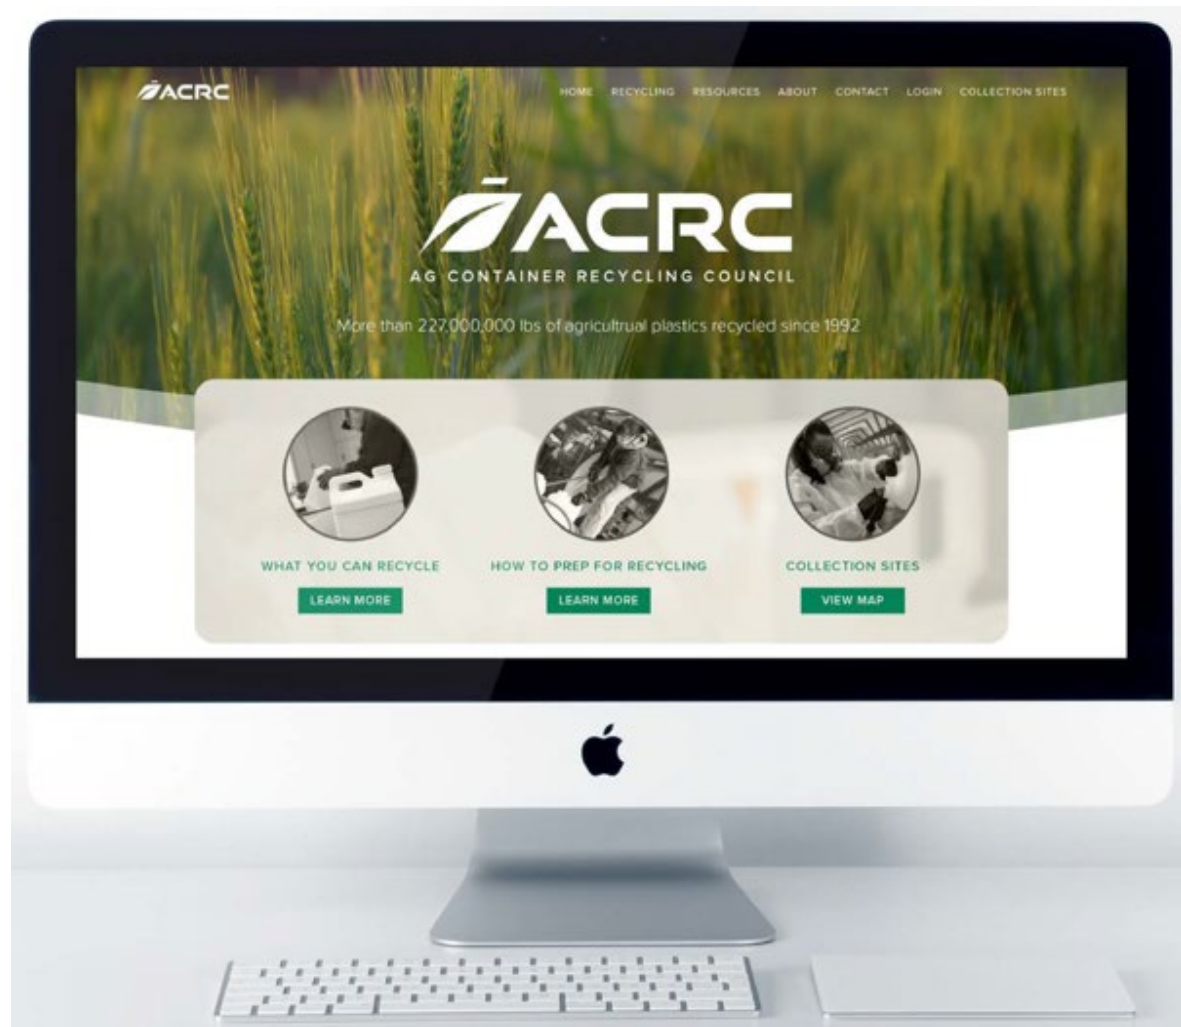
ACRC

HOME RECYCLING RESOURCES ABOUT CONTACT LOGIN COLLECTION SITES

ACRC

AG CONTAINER RECYCLING COUNCIL

More than 227,000,000 lbs of agricultrual plastics recycled since 1992

WHAT YOU CAN RECYCLE

LEARN MORE

HOW TO PREP FOR RECYCLING

LEARN MORE

COLLECTION SITES

VIEW MAP